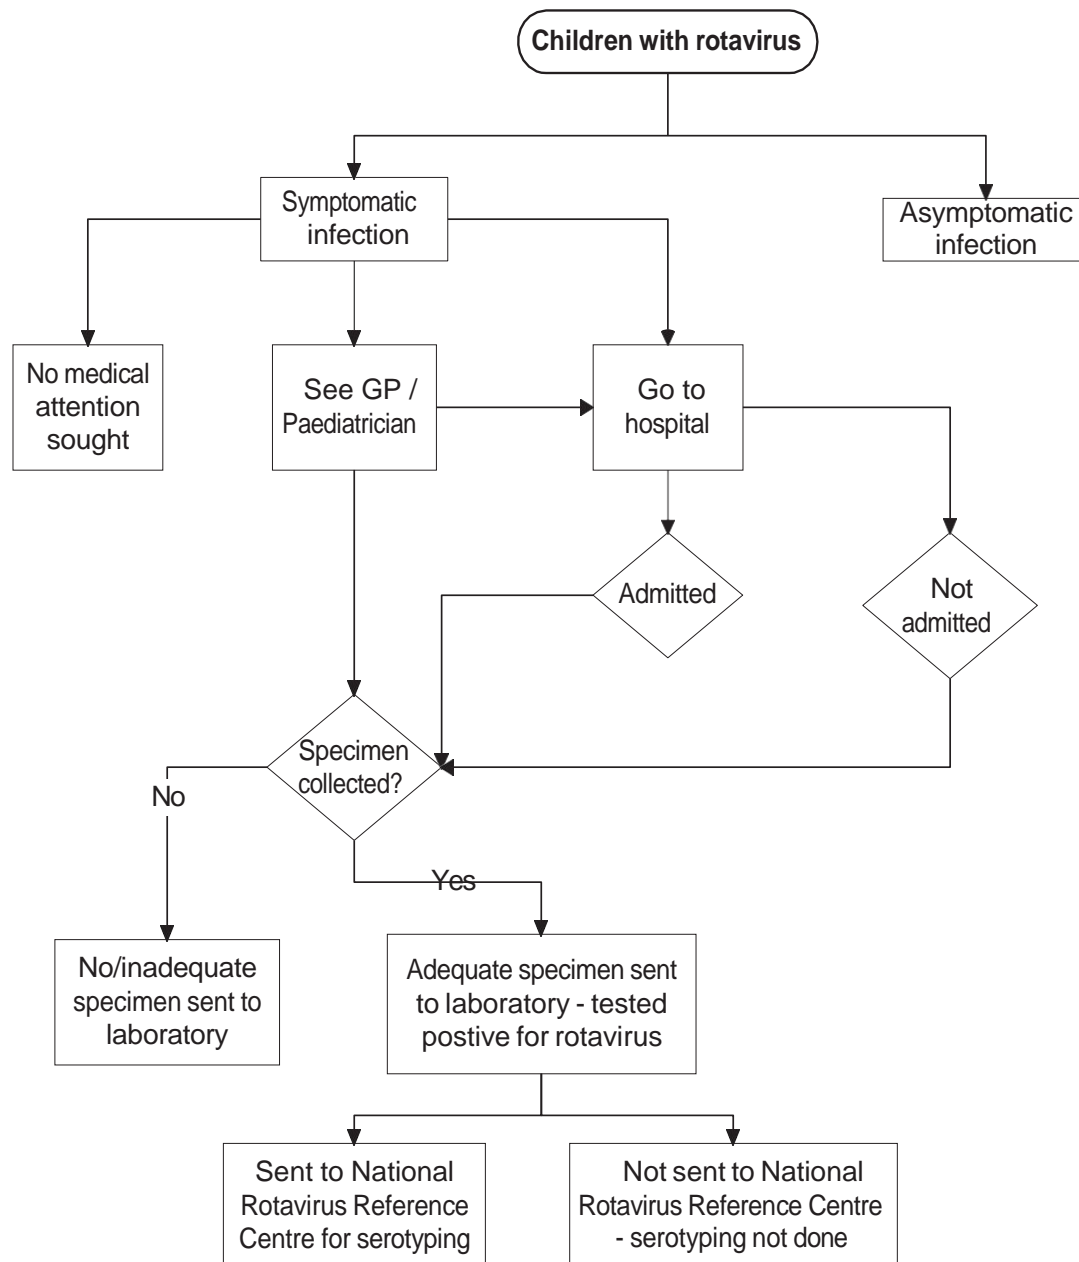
Children with rotavirus

Symptomatic infection

Asymptomatic infection

No medical attention sought

See GP / Paediatrician

Go to hospital

Admitted

Not admitted

Specimen collected?

No

Yes

No/inadequate specimen sent to laboratory

Adequate specimen sent to laboratory - tested postive for rotavirus

Sent to National Rotavirus Reference Centre for serotyping

Not sent to National Rotavirus Reference Centre - serotyping not done